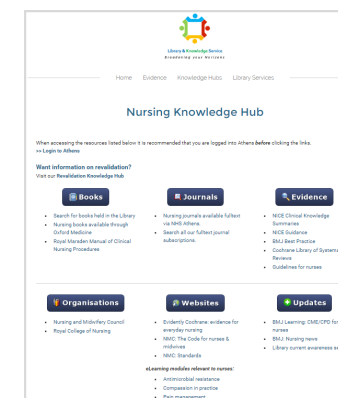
Library & Knowledge Service
Broadening your horizons

Home Evidence Knowledge Hubs Library Services

Nursing Knowledge Hub

When accessing the resources listed below it is recommended that you are logged into Athens *before* clicking the links.
>> Login to Athens

**Want information on revalidation?**
Visit our **Revalidation Knowledge Hub**

Books

- Search for books held in the Library
- Nursing books available through Oxford Medicine
- Royal Marsden Manual of Clinical Nursing Procedures

Journals

- Nursing journals available fulltext via NHS Athens
- Search all our fulltext journal subscriptions.

Evidence

- NICE Clinical Knowledge Summaries
- NICE Guidance
- BMJ Best Practice
- Cochrane Library of Systematic Reviews
- Guidelines for nurses

Organisations

- Nursing and Midwifery Council
- Royal College of Nursing

Websites

- Evidently Cochrane: evidence for everyday nursing
- NMC: The Code for nurses & midwives
- NMC: Standards

**eLearning modules relevant to nurses:**

- Antimicrobial resistance
- Compassion in practice
- Pain management

Updates

- BMJ Learning: CME/CPD for nurses
- BMJ: Nursing news
- Library current awareness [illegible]